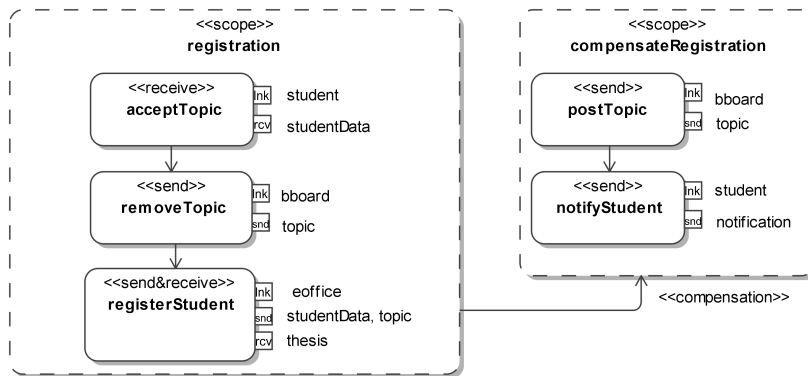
<<scope>>
registration

<<receive>>
acceptTopic
lnk student
rcv studentData

<<send>>
removeTopic
lnk bboard
snd topic

<<send&receive>>
registerStudent
lnk eoffice
snd studentData, topic
rcv thesis

<<scope>>
compensateRegistration

<<send>>
postTopic
lnk bboard
snd topic

<<send>>
notifyStudent
lnk student
snd notification

<<compensation>>